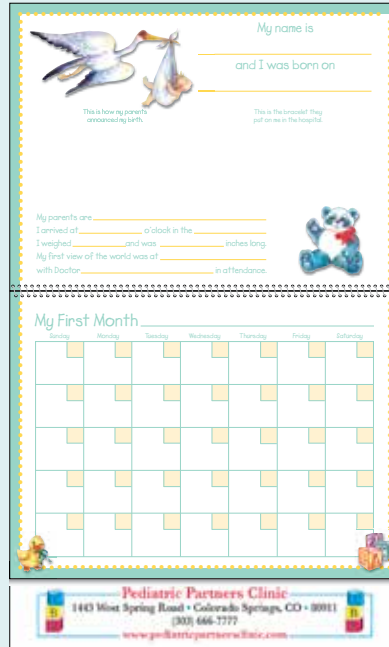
My name is

and I was born on

This is how my parents announced my birth.

This is the bracelet they put on me in the hospital.

My parents are ________________

I arrived at __________ o'clock in the ____________

I weighed ________ and was __________ inches long.

My first view of the world was at ______________

with Doctor ______________ in attendance.

My First Month

| Sunday | Monday | Tuesday | Wednesday | Thursday | Friday | Saturday |
|---|---|---|---|---|---|---|
| | | | | | | |
| | | | | | | |
| | | | | | | |
| | | | | | | |
| | | | | | | |

Pediatric Partners Clinic
1443 West Spring Road • Colorado Springs, CO • 80911
(303) 666-7777
www.pediatricpartnersclinic.com